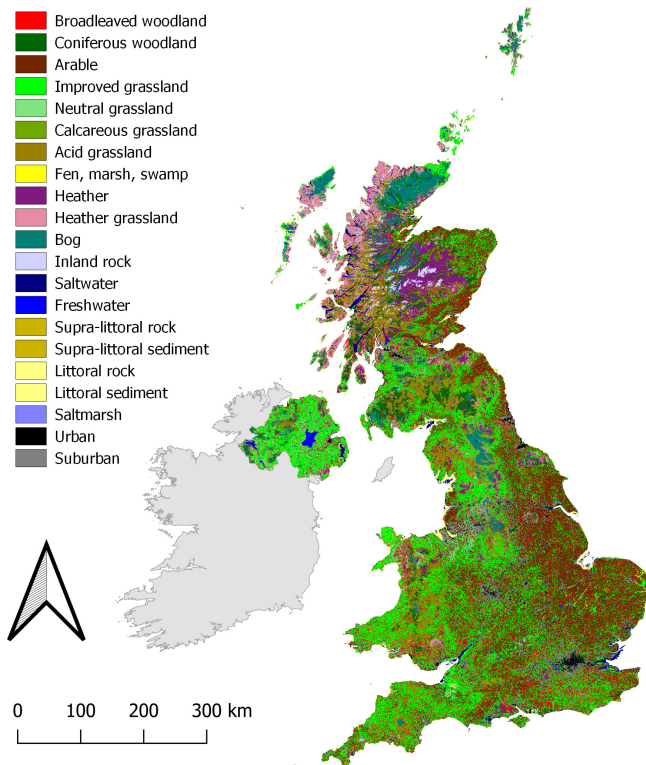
Broadleaved woodland
Coniferous woodland
Arable
Improved grassland
Neutral grassland
Calcareous grassland
Acid grassland
Fen, marsh, swamp
Heather
Heather grassland
Bog
Inland rock
Saltwater
Freshwater
Supra-littoral rock
Supra-littoral sediment
Littoral rock
Littoral sediment
Saltmarsh
Urban
Suburban

0 100 200 300 km